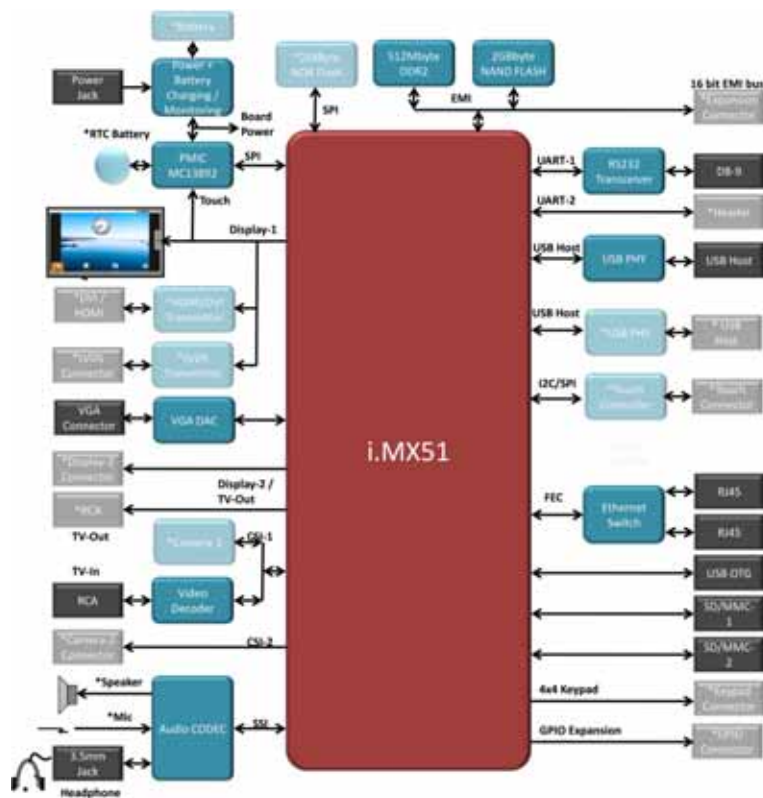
*Battery

Power Jack

Power + Battery Charging / Monitoring

Board Power

*2GByte NOR Flash

SPI

512Mbyte DDR2

2GByte NAND FLASH

EMI

16 bit EMI bus

*Expansion Connector

*RTC Battery

PMIC MC13892

SPI

Touch

Display-1

*DVI / HDMI

*HDMI/DVI Transmitter

*LVDS Connector

*LVDS Transmitter

VGA Connector

VGA DAC

*Display-2 Connector

*RCA

TV-Out

Display-2 / TV-Out

*Camera 1

CSI-1

TV-In

RCA

Video Decoder

*Camera 2 Connector

CSI-2

*Speaker

*Mic

Audio CODEC

SSI

3.5mm Jack

Headphone

i.MX51

UART-1

RS232 Transceiver

DB-9

UART-2

*Header

USB Host

USB PHY

USB Host

USB Host

*USB PHY

*USB Host

I2C/SPI

*Touch Controller

*Touch Connector

FEC

Ethernet Switch

RJ45

RJ45

USB OTG

SD/MMC-1

SD/MMC-2

4x4 Keypad

*Keypad Connector

GPIO Expansion

*GPIO Connector